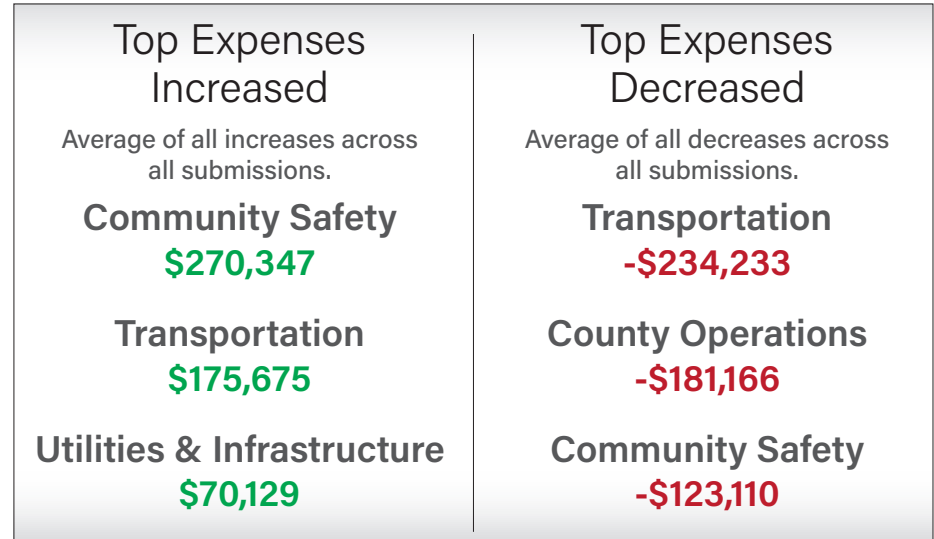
Top Expenses Increased

Average of all increases across all submissions.

Community Safety
\$270,347

Transportation
\$175,675

Utilities & Infrastructure
\$70,129

Top Expenses Decreased

Average of all decreases across all submissions.

Transportation
-\$234,233

County Operations
-\$181,166

Community Safety
-\$123,110